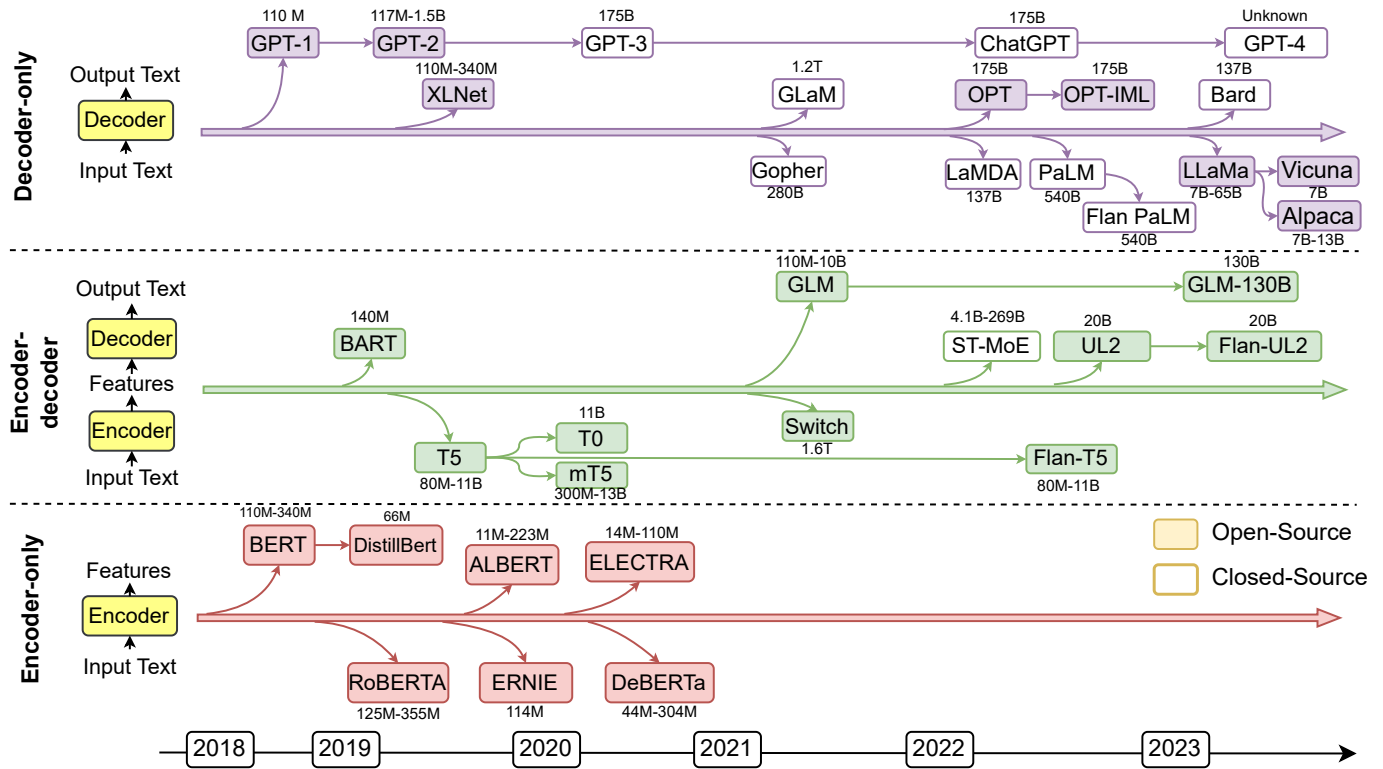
Decoder-only

Output Text
Decoder
Input Text

110 M
GPT-1
117M-1.5B
GPT-2
175B
GPT-3
175B
ChatGPT
Unknown
GPT-4
110M-340M
XLNet
1.2T
GLaM
175B
OPT
175B
OPT-IML
137B
Bard
Gopher
280B
LaMDA
137B
PaLM
540B
Flan PaLM
540B
LLaMa
7B-65B
Vicuna
7B
Alpaca
7B-13B

Encoder-decoder

Output Text
Decoder
Features
Encoder
Input Text

110M-10B
GLM
130B
GLM-130B
140M
BART
4.1B-269B
ST-MoE
20B
UL2
20B
Flan-UL2
Switch
1.6T
11B
T0
T5
80M-11B
mT5
300M-13B
Flan-T5
80M-11B

Encoder-only

Features
Encoder
Input Text

110M-340M
BERT
66M
DistillBert
11M-223M
ALBERT
14M-110M
ELECTRA
RoBERTA
125M-355M
ERNIE
114M
DeBERTa
44M-304M

Open-Source
Closed-Source

2018
2019
2020
2021
2022
2023